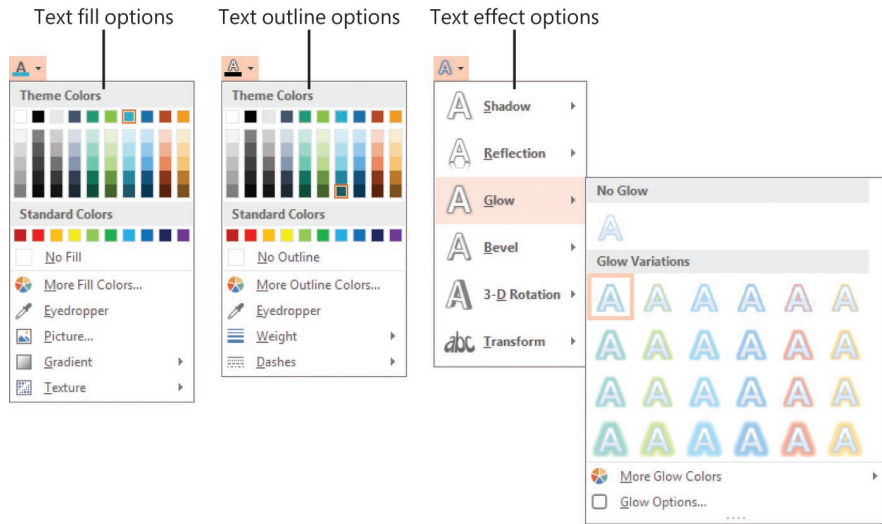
Text fill options

Text outline options

Text effect options

Theme Colors

Standard Colors

No Fill

More Fill Colors...

Eyedropper

Picture...

Gradient

Texture

Theme Colors

Standard Colors

No Outline

More Outline Colors...

Eyedropper

Weight

Dashes

Shadow

Reflection

Glow

Bevel

3-D Rotation

abc Transform

No Glow

Glow Variations

More Glow Colors

Glow Options...